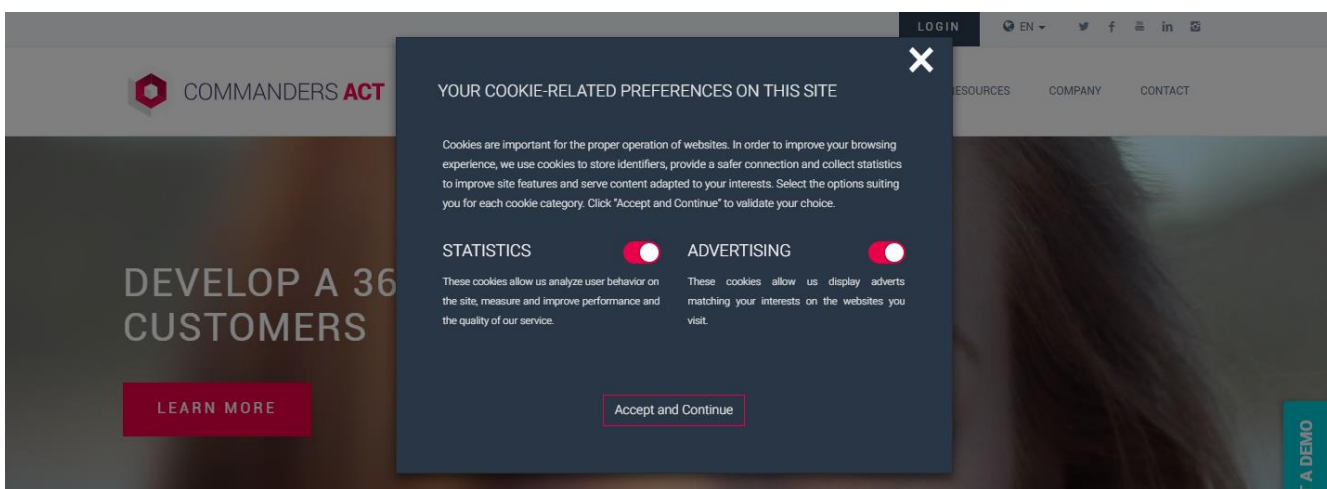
LOGIN EN

COMMANDERS ACT

ESOURCES COMPANY CONTACT

DEVELOP A 36
CUSTOMERS

LEARN MORE

YOUR COOKIE-RELATED PREFERENCES ON THIS SITE

Cookies are important for the proper operation of websites. In order to improve your browsing experience, we use cookies to store identifiers, provide a safer connection and collect statistics to improve site features and serve content adapted to your interests. Select the options suiting you for each cookie category. Click "Accept and Continue" to validate your choice.

STATISTICS

These cookies allow us analyze user behavior on the site, measure and improve performance and the quality of our service.

ADVERTISING

These cookies allow us display adverts matching your interests on the websites you visit.

Accept and Continue

A DEMO